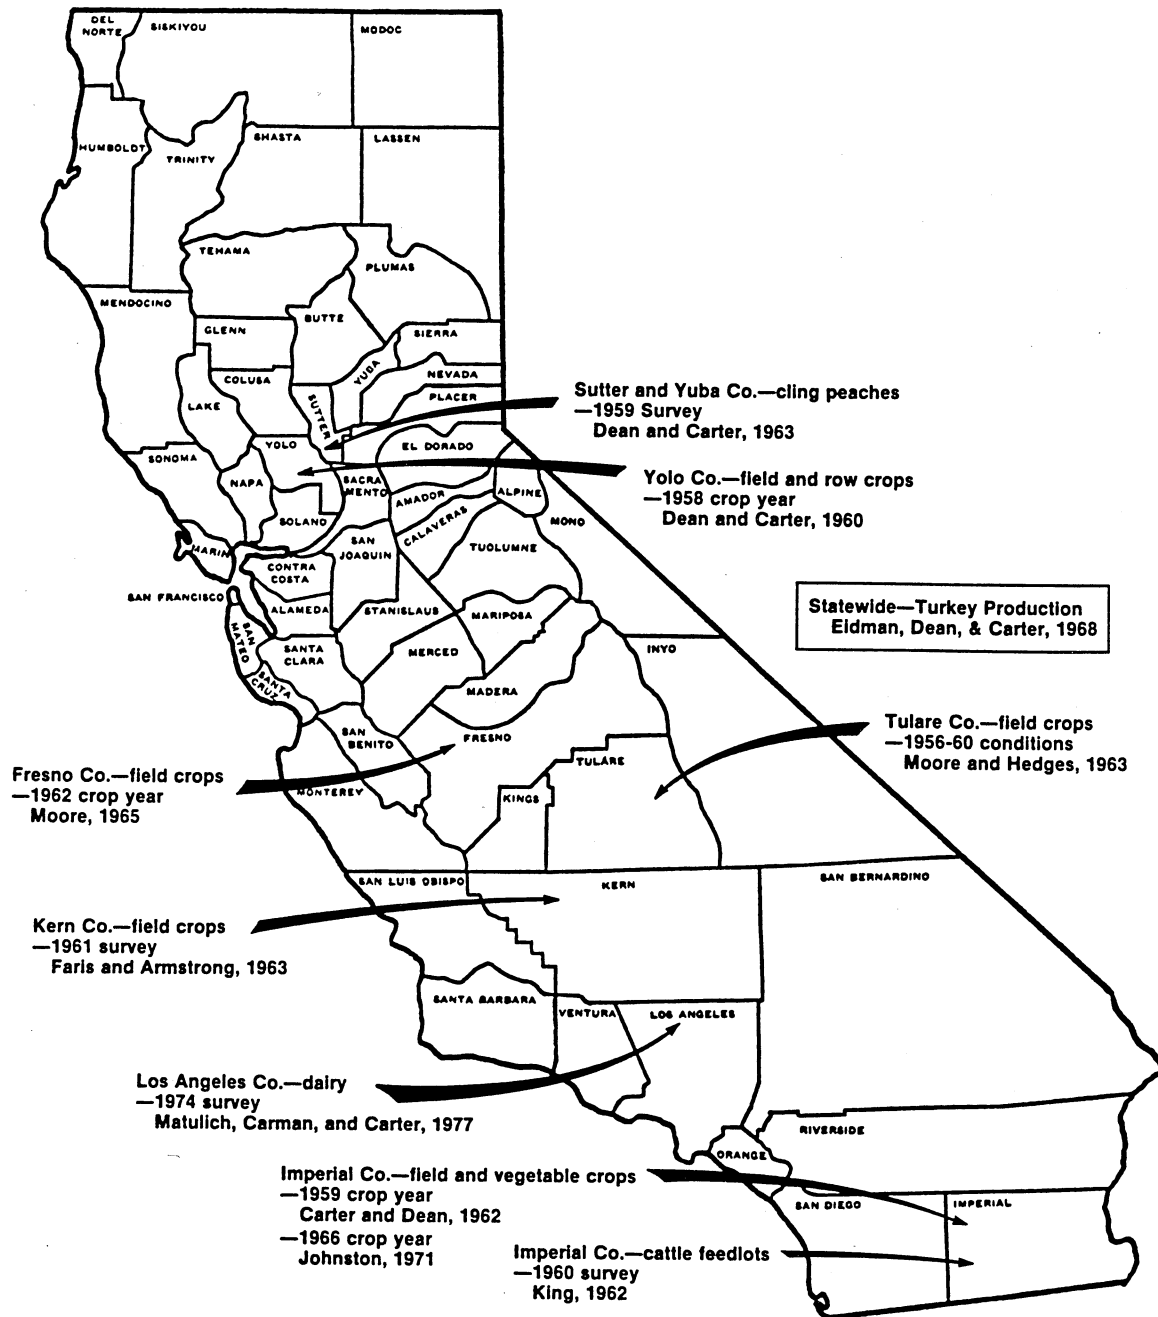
DEL NORTE
SISKIYOU
MODOC
HUMBOLDT
TRINITY
SHASTA
LASSEN
TEHAMA
PLUMAS
MENDOCINO
GLENN
BUTTE
SIERRA
COLUSA
YUBA
NEVADA
LAKE
SUTTER
PLACER
YOLO
EL DORADO
SONOMA
NAPA
SACRA MENTO
AMADOR
ALPINE
SOLANO
MONO
MARIN
CALAVERAS
TUOLUMNE
SAN JOAQUIN
CONTRA COSTA
SAN FRANCISCO
ALAMEDA
STANISLAUS
MARIPOSA
SAN MATEO
SANTA CLARA
MERCED
INYO
SANTA CRUZ
MADERA
SAN BENITO
FRESNO
TULARE
MONTEREY
KINGS
SAN LUIS OBISPO
KERN
SAN BERNARDINO
SANTA BARBARA
VENTURA
LOS ANGELES
RIVERSIDE
ORANGE
SAN DIEGO
IMPERIAL

Sutter and Yuba Co.—cling peaches
—1959 Survey
Dean and Carter, 1963

Yolo Co.—field and row crops
—1958 crop year
Dean and Carter, 1960

Statewide—Turkey Production
Eidman, Dean, & Carter, 1968

Tulare Co.—field crops
—1956-60 conditions
Moore and Hedges, 1963

Fresno Co.—field crops
—1962 crop year
Moore, 1965

Kern Co.—field crops
—1961 survey
Faris and Armstrong, 1963

Los Angeles Co.—dairy
—1974 survey
Matulich, Carman, and Carter, 1977

Imperial Co.—field and vegetable crops
—1959 crop year
Carter and Dean, 1962
—1966 crop year
Johnston, 1971

Imperial Co.—cattle feedlots
—1960 survey
King, 1962